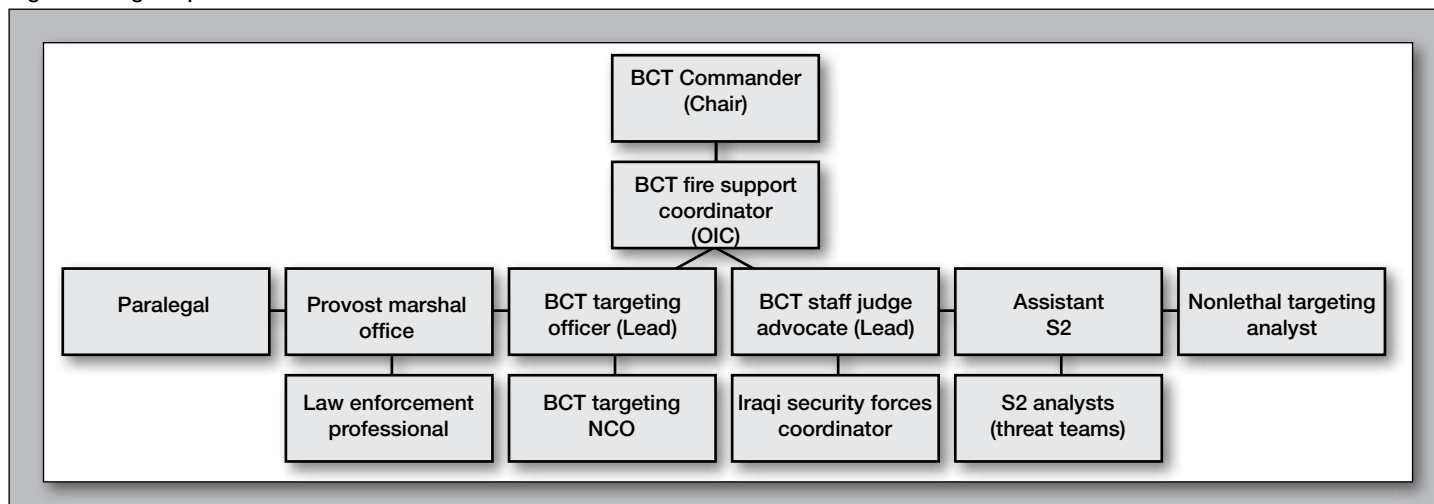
BCT Commander (Chair)

BCT fire support coordinator (OIC)

Paralegal

Provost marshal office

BCT targeting officer (Lead)

BCT staff judge advocate (Lead)

Assistant S2

Nonlethal targeting analyst

Law enforcement professional

BCT targeting NCO

Iraqi security forces coordinator

S2 analysts (threat teams)